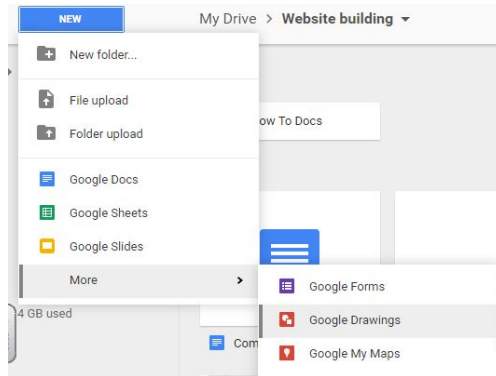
NEW

My Drive > Website building ▾

New folder...

File upload

Folder upload

Google Docs

Google Sheets

Google Slides

More ›

ow To Docs

4 GB used

Com

Google Forms

Google Drawings

Google My Maps